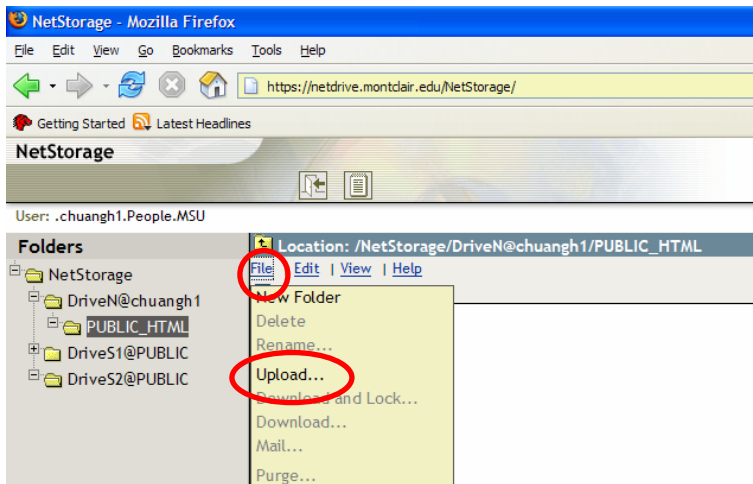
NetStorage - Mozilla Firefox

File Edit View Go Bookmarks Tools Help

https://netdrive.montclair.edu/NetStorage/

Getting Started Latest Headlines

NetStorage

User: .chuangh1.People.MSU

Folders

NetStorage
DriveN@chuangh1
PUBLIC_HTML
DriveS1@PUBLIC
DriveS2@PUBLIC

Location: /NetStorage/DriveN@chuangh1/PUBLIC_HTML

File | Edit | View | Help

New Folder
Delete
Rename...
Upload...
Download and Lock...
Download...
Mail...
Purge...